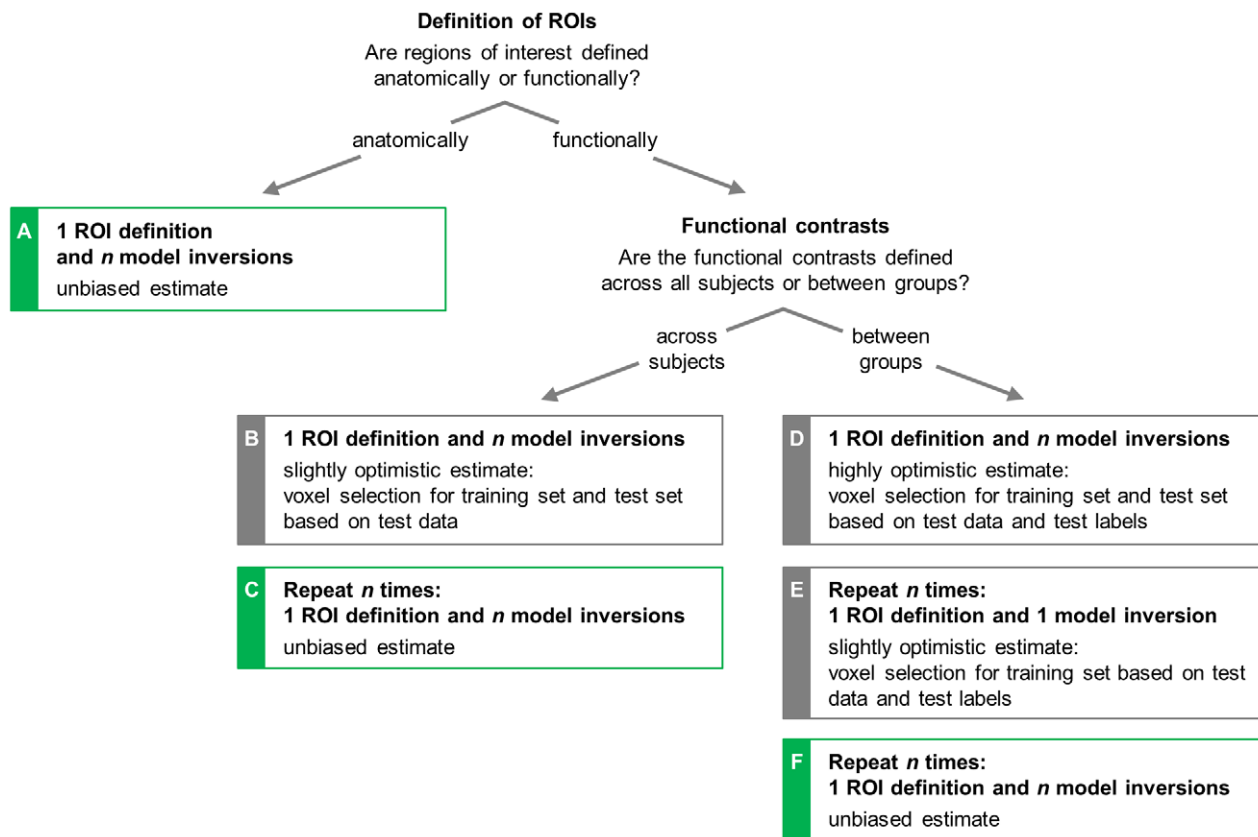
**Definition of ROIs**
Are regions of interest defined anatomically or functionally?

anatomically

functionally

A **1 ROI definition and *n* model inversions**
unbiased estimate

**Functional contrasts**
Are the functional contrasts defined across all subjects or between groups?

across subjects

between groups

B **1 ROI definition and *n* model inversions**
slightly optimistic estimate:
voxel selection for training set and test set based on test data

C **Repeat *n* times: 1 ROI definition and *n* model inversions**
unbiased estimate

D **1 ROI definition and *n* model inversions**
highly optimistic estimate:
voxel selection for training set and test set based on test data and test labels

E **Repeat *n* times: 1 ROI definition and 1 model inversion**
slightly optimistic estimate:
voxel selection for training set based on test data and test labels

F **Repeat *n* times: 1 ROI definition and *n* model inversions**
unbiased estimate